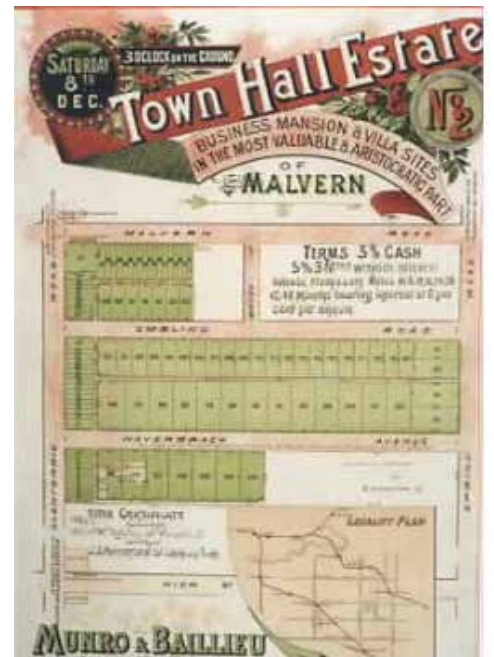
SATURDAY 8TH DEC.

3 O'CLOCK ON THE GROUND

Town Hall Estate

No 2

BUSINESS MANSION & VILLA SITES IN THE MOST VALUABLE & ARISTOCRATIC PART OF MALVERN

MALVERN ROAD

TERMS 5% CASH

5% 3 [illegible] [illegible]

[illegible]

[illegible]

EMBLING ROAD

HAVERBRACK AVENUE

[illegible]

LOCALITY PLAN

HIGH ST

MUNRO & BAILLIEU